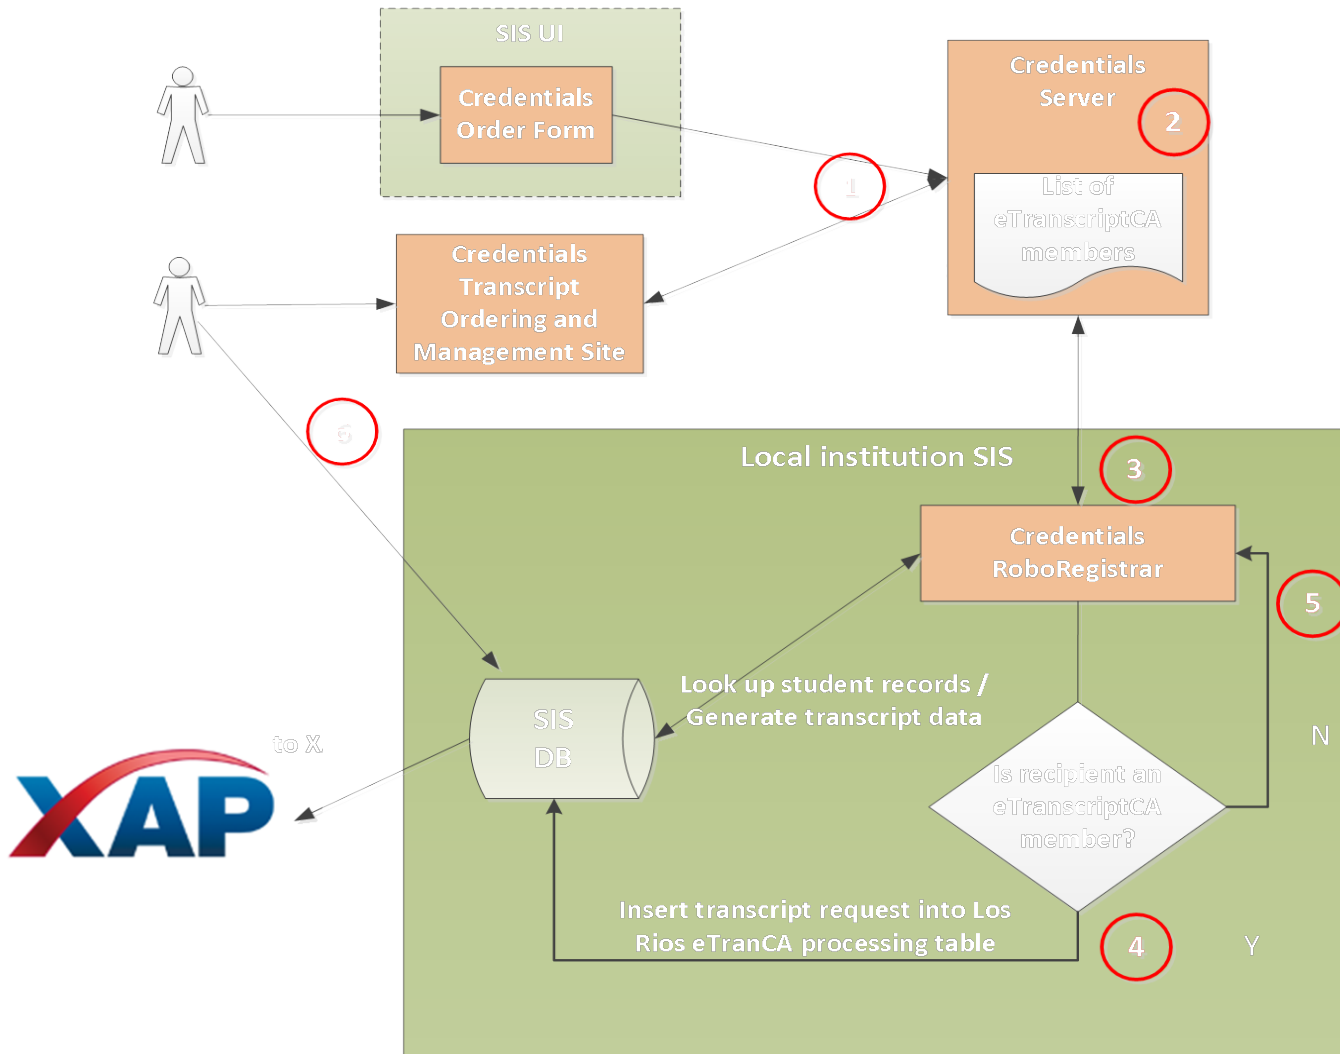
SIS UI

Credentials Order Form

Credentials Server

2

List of eTranscriptCA members

1

Credentials Transcript Ordering and Management Site

6

Local institution SIS

3

Credentials RoboRegistrar

5

Look up student records / Generate transcript data

SIS DB

to X

XAP

N

Is recipient an eTranscriptCA member?

Insert transcript request into Los Rios eTranCA processing table

4

Y